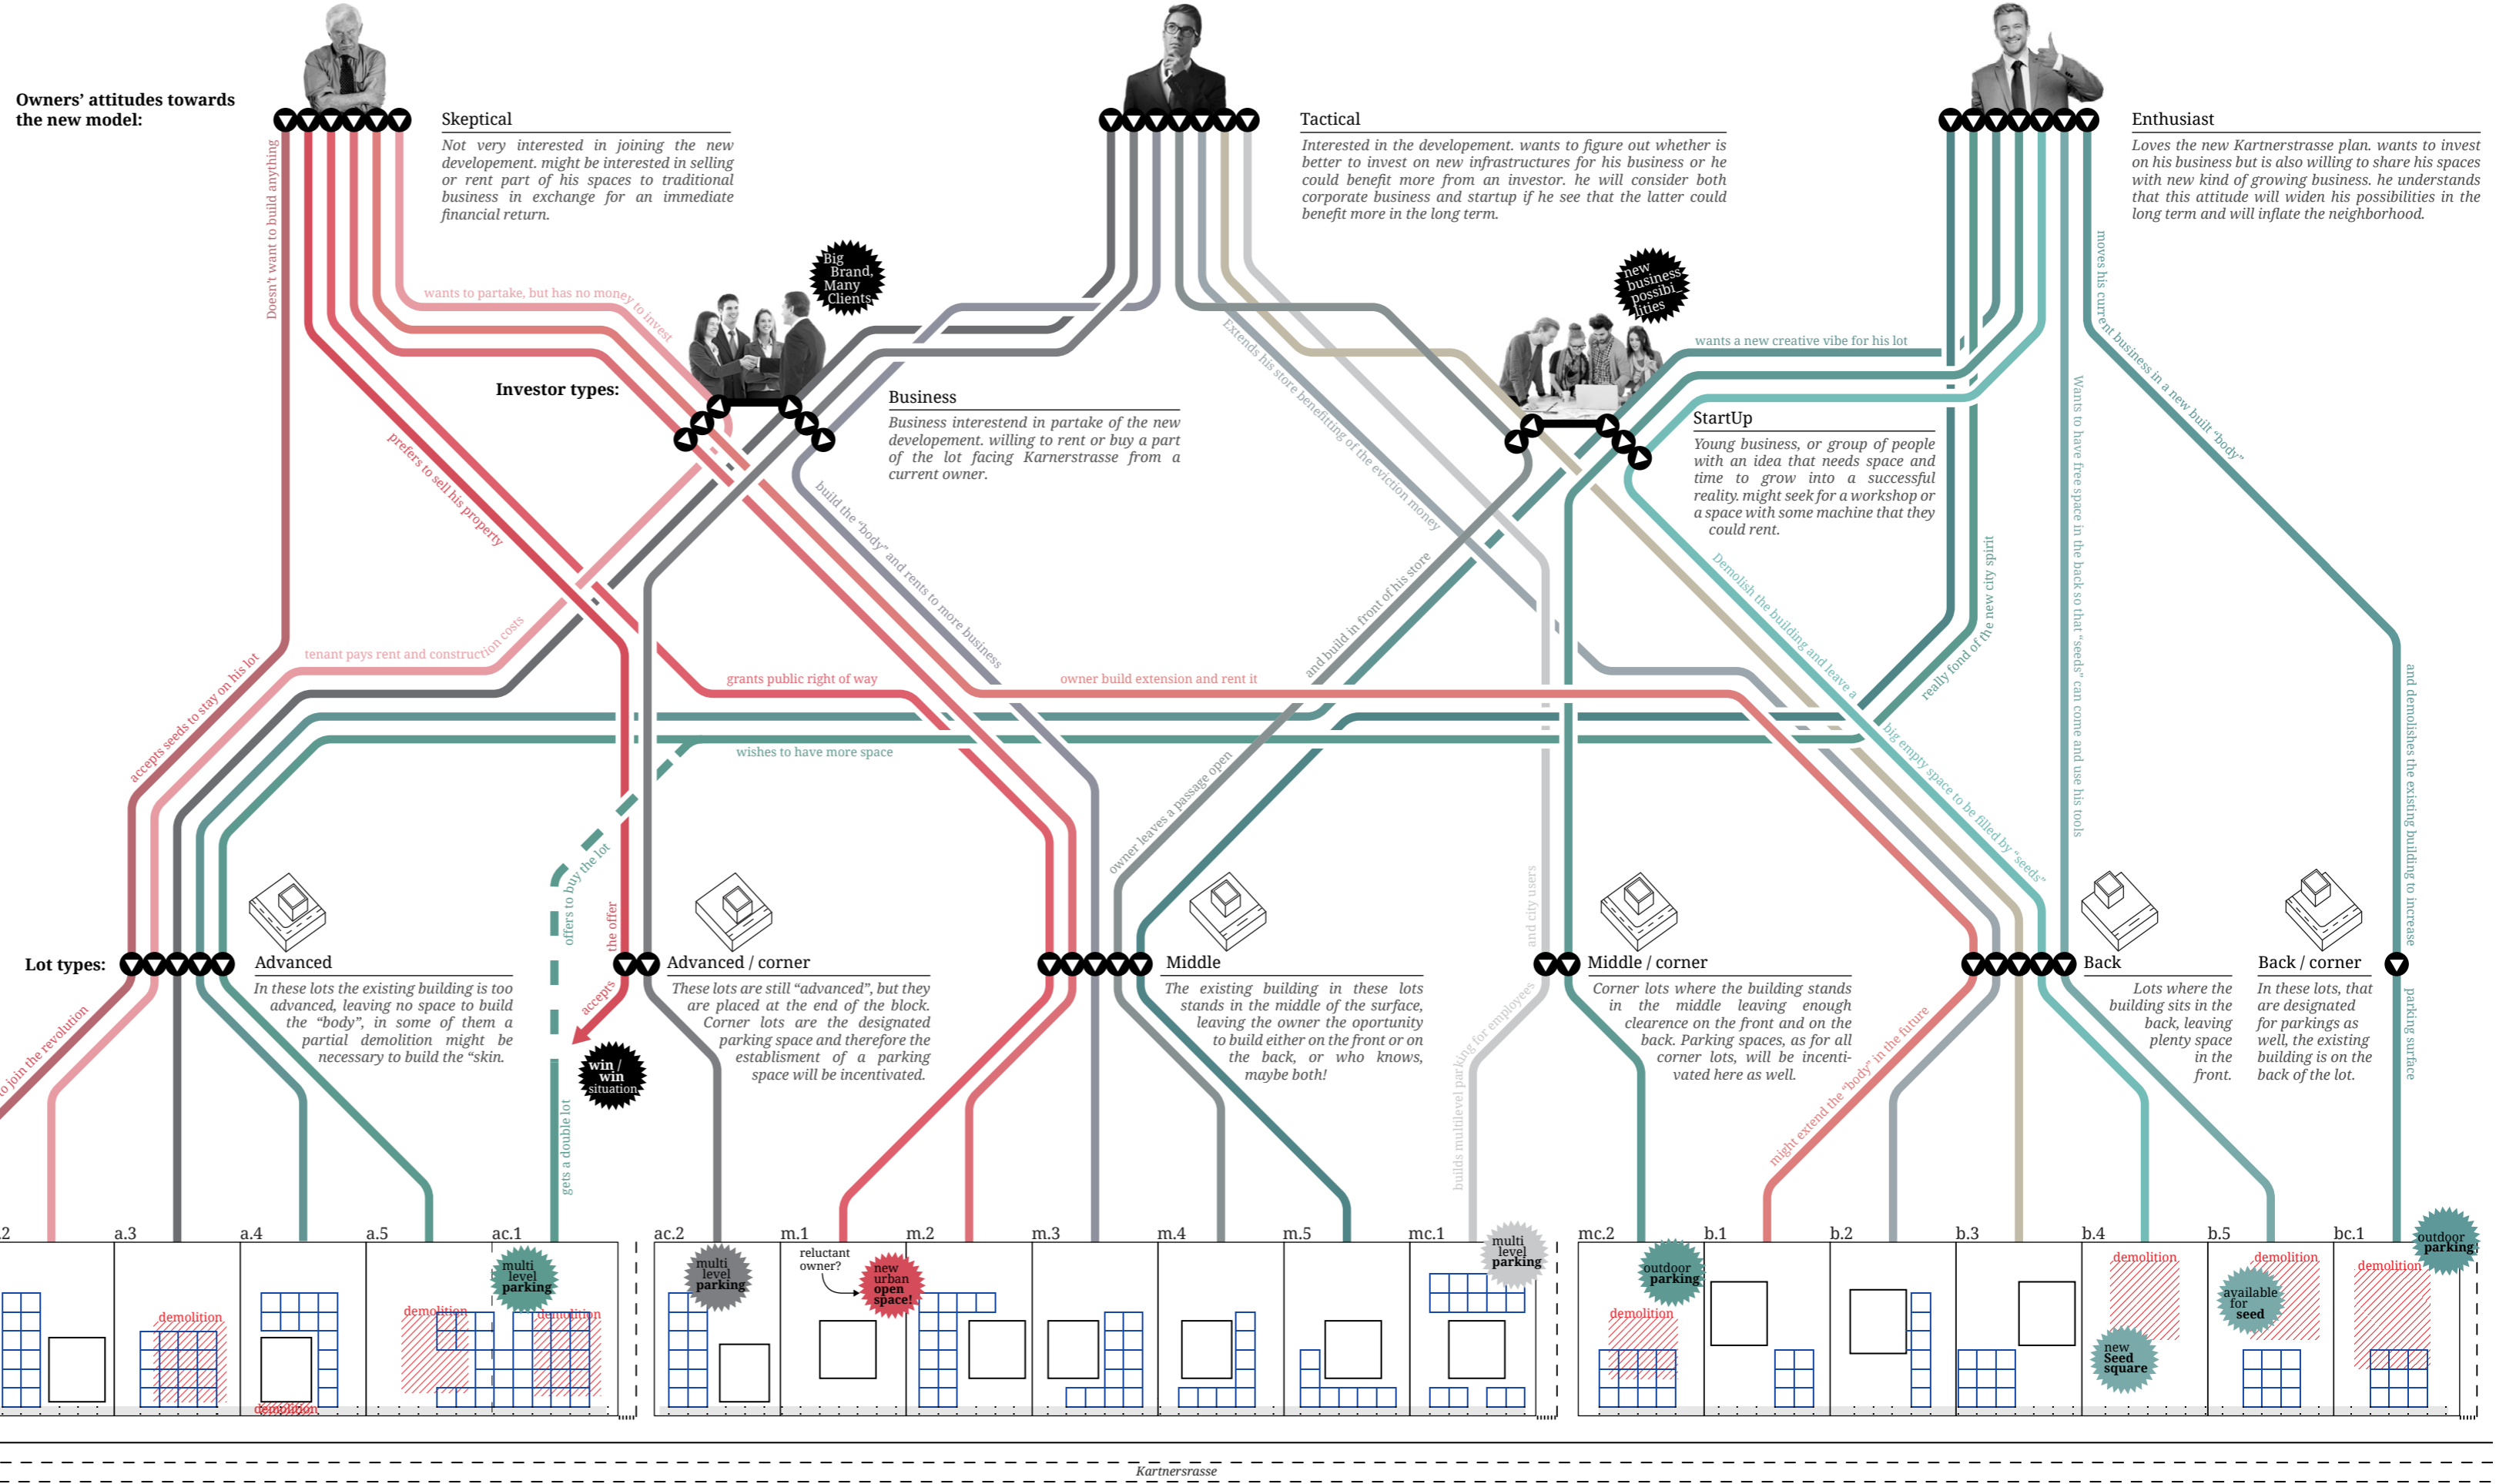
Owners' attitudes towards the new model:

Skeptical

Not very interested in joining the new developement. might be interested in selling or rent part of his spaces to traditional business in exchange for an immediate financial return.

Tactical

Interested in the developement. wants to figure out whether is better to invest on new infrastructures for his business or he could benefit more from an investor. he will consider both corporate business and startup if he see that the latter could benefit more in the long term.

Enthusiast

Loves the new Kartnerstrasse plan. wants to invest on his business but is also willing to share his spaces with new kind of growing business. he understands that this attitude will widen his possibilities in the long term and will inflate the neighborhood.

Doesn't want to build anything

wants to partake, but has no money to invest

Big Brand, Many Clients

new business possibilities

wants a new creative vibe for his lot

moves his current business in a new built "body"

Investor types:

Business

Business interested in partake of the new developement. willing to rent or buy a part of the lot facing Karnerstrasse from a current owner.

StartUp

Young business, or group of people with an idea that needs space and time to grow into a successful reality. might seek for a workshop or a space with some machine that they could rent.

prefers to sell his property

build the "body" and rents to more business

Extends his store benefitting of the eviction money

and build in front of his store

Demolish the building and leave a big empty space to be filled by "seeds"

really fond of the new city spirit

Wants to have free space in the back so that "seeds" can come and use his tools

and demolishes the existing building to increase parking surface

tenant pays rent and construction costs

accepts seeds to stay on his lot

grants public right of way

owner build extension and rent it

wishes to have more space

owner leaves a passage open

offers to buy the lot

the offer

accepts

win / win situation

gets a double lot

and city users

builds multilevel parking for employees

might extend the "body" in the future

to join the revolution

Lot types:

Advanced

In these lots the existing building is too advanced, leaving no space to build the "body", in some of them a partial demolition might be necessary to build the "skin.

Advanced / corner

These lots are still "advanced", but they are placed at the end of the block. Corner lots are the designated parking space and therefore the establishment of a parking space will be incentivated.

Middle

The existing building in these lots stands in the middle of the surface, leaving the owner the opportunity to build either on the front or on the back, or who knows, maybe both!

Middle / corner

Corner lots where the building stands in the middle leaving enough clearence on the front and on the back. Parking spaces, as for all corner lots, will be incentivated here as well.

Back

Lots where the building sits in the back, leaving plenty space in the front.

Back / corner

In these lots, that are designated for parkings as well, the existing building is on the back of the lot.

.2 a.3 a.4 a.5 ac.1 ac.2 m.1 m.2 m.3 m.4 m.5 mc.1 mc.2 b.1 b.2 b.3 b.4 b.5 bc.1

demolition

demolition

demolition

multi level parking

demolition

multi level parking

reluctant owner?

new urban open space!

multi level parking

outdoor parking

demolition

demolition

new Seed square

demolition

available for seed

demolition

outdoor parking

Karntersrasse